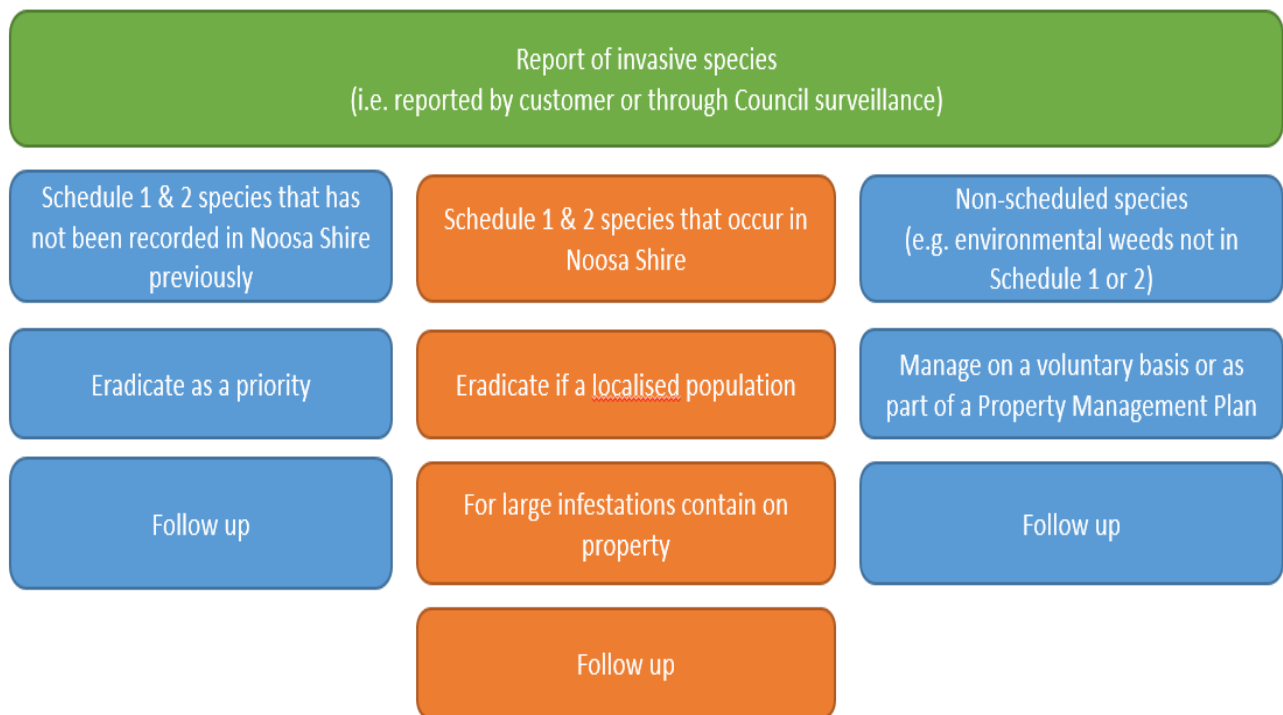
Report of invasive species
(i.e. reported by customer or through Council surveillance)

Schedule 1 & 2 species that has not been recorded in Noosa Shire previously

Eradicate as a priority

Follow up

Schedule 1 & 2 species that occur in Noosa Shire

Eradicate if a localised population

For large infestations contain on property

Follow up

Non-scheduled species
(e.g. environmental weeds not in Schedule 1 or 2)

Manage on a voluntary basis or as part of a Property Management Plan

Follow up